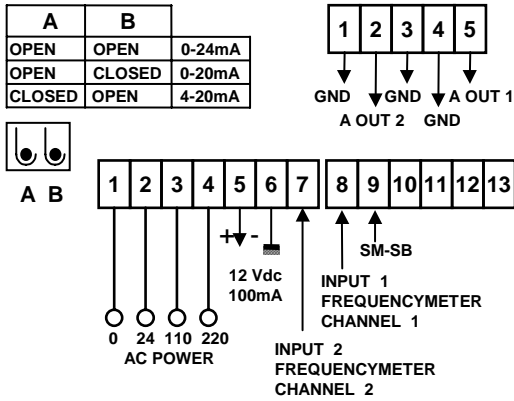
| A | B | |
|---|---|---|
| OPEN | OPEN | 0-24mA |
| OPEN | CLOSED | 0-20mA |
| CLOSED | OPEN | 4-20mA |

1 2 3 4 5

GND GND A OUT 1
A OUT 2 GND

A B

1 2 3 4 5 6 7 8 9 10 11 12 13

+ -

12 Vdc
100mA

SM-SB

INPUT 1
FREQUENCYMETER
CHANNEL 1

0 24 110 220
AC POWER

INPUT 2
FREQUENCYMETER
CHANNEL 2